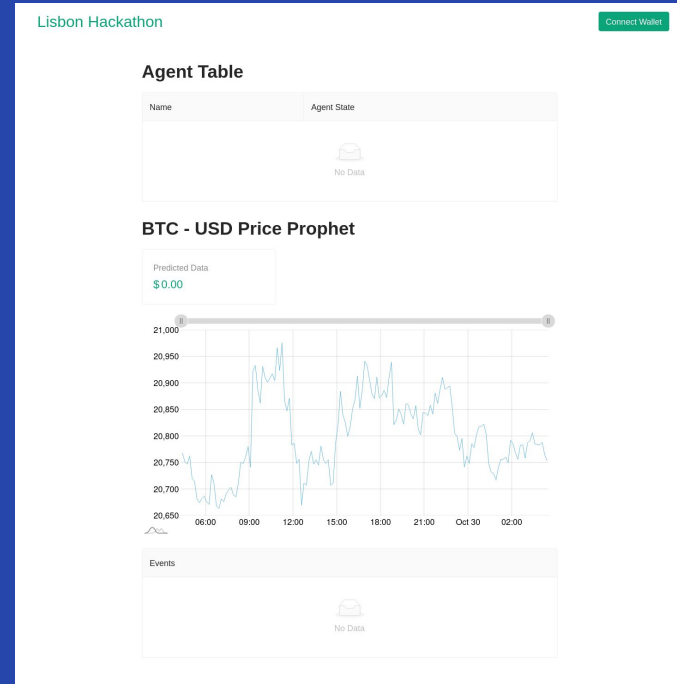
Lisbon Hackathon

Connect Wallet

Agent Table

| Name | Agent State |
|---|---|
| No Data | |

BTC - USD Price Prophet

Predicted Data
$0.00

21,000
20,950
20,900
20,850
20,800
20,750
20,700
20,650

06:00 09:00 12:00 15:00 18:00 21:00 Oct 30 02:00

| Events |
|---|
| No Data |